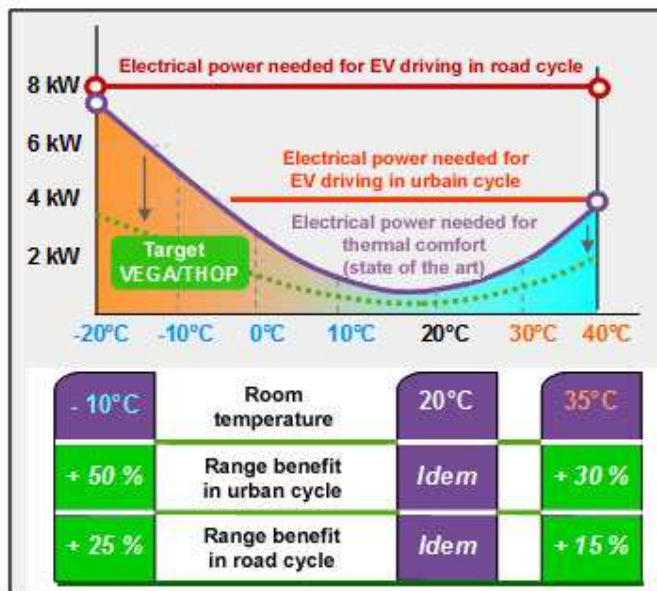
8 kW
6 kW
4 kW
2 kW

Electrical power needed for EV driving in road cycle

Electrical power needed for EV driving in urbain cycle

Electrical power needed for thermal comfort (state of the art)

Target VEGA/THOP

-20°C -10°C 0°C 10°C 20°C 30°C 40°C

| - 10°C | Room temperature | 20°C | 35°C |
|---|---|---|---|
| + 50 % | Range benefit in urban cycle | Idem | + 30 % |
| + 25 % | Range benefit in road cycle | Idem | + 15 % |